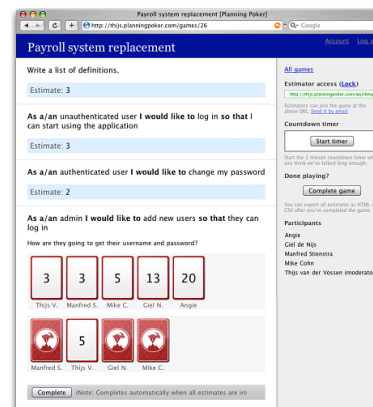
Payroll system replacement [Planning Poker]

http://thijs.planningpoker.com/games/26

Google

Payroll system replacement

Account Log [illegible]

Write a list of definitions.

Estimate: 3

As a/an unauthenticated user I would like to log in so that I can start using the application

Estimate: 3

As a/an authenticated user I would like to change my password

Estimate: 2

As a/an admin I would like to add new users so that they can log in

How are they going to get their username and password?

| 3 | 3 | 5 | 13 | 20 |
|---|---|---|---|---|
| Thijs V. | Manfred S. | Mike C. | Giel N. | Angie |

| | 5 | | |
|---|---|---|---|
| Manfred S. | Thijs V. | Giel N. | Mike C. |

Complete (Note: Completes automatically when all estimates are in)

All games

Estimator access (Lock)

http://thijs.planningpoker.com/as?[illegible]

Estimators can join the game at the above URL. (Send it by email)

Countdown timer

Start timer

Start the 2 minute countdown timer wh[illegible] you think we've talked long enough.

Done playing?

Complete game

You can export all estimates as HTML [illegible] CSV after you completed the game.

Participants

Angie
Giel de Nijs
Manfred Stienstra
Mike Cohn
Thijs van der Vossen (moderator)